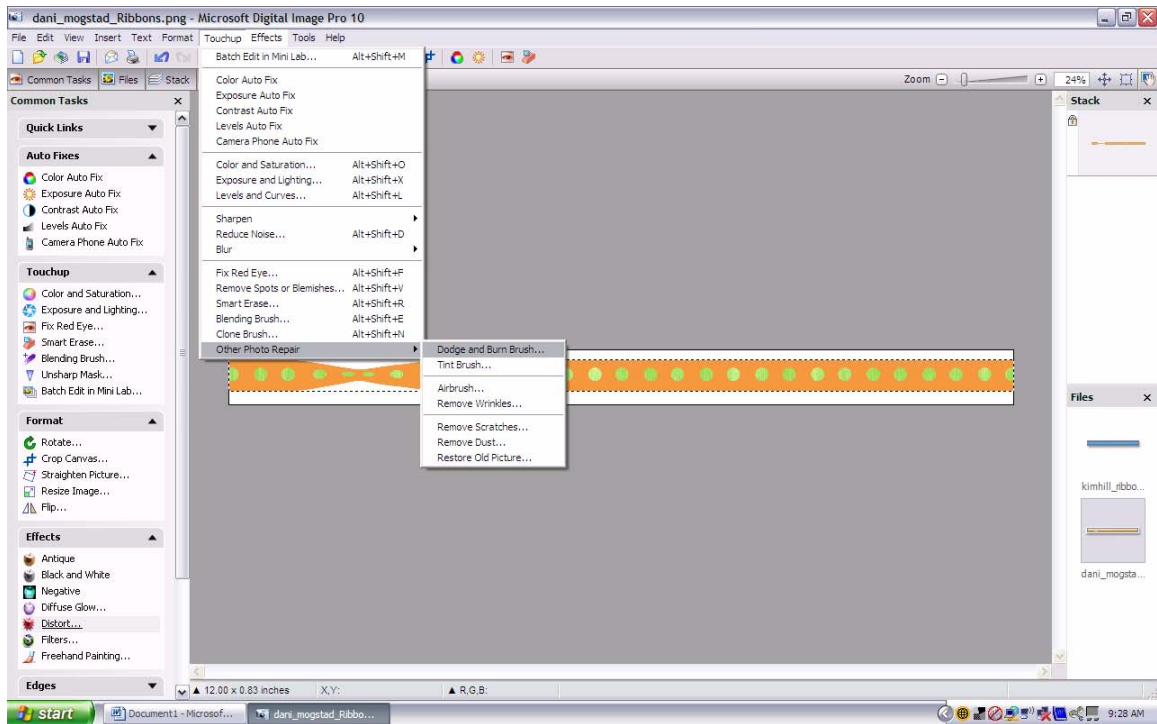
dani_mogstad_Ribbons.png - Microsoft Digital Image Pro 10

File Edit View Insert Text Format Touchup Effects Tools Help

Common Tasks Files Stack

Zoom 24%

Common Tasks

Quick Links

Auto Fixes
Color Auto Fix
Exposure Auto Fix
Contrast Auto Fix
Levels Auto Fix
Camera Phone Auto Fix

Touchup
Color and Saturation...
Exposure and Lighting...
Fix Red Eye...
Smart Erase...
Blending Brush...
Unsharp Mask...
Batch Edit in Mini Lab...

Format
Rotate...
Crop Canvas...
Straighten Picture...
Resize Image...
Flip...

Effects
Antique
Black and White
Negative
Diffuse Glow...
Distort...
Filters...
Freehand Painting...

Edges

| Batch Edit in Mini Lab... | Alt+Shift+M |
|---|---|
| Color Auto Fix | |
| Exposure Auto Fix | |
| Contrast Auto Fix | |
| Levels Auto Fix | |
| Camera Phone Auto Fix | |
| Color and Saturation... | Alt+Shift+O |
| Exposure and Lighting... | Alt+Shift+X |
| Levels and Curves... | Alt+Shift+L |
| Sharpen | |
| Reduce Noise... | Alt+Shift+D |
| Blur | |
| Fix Red Eye... | Alt+Shift+F |
| Remove Spots or Blemishes... | Alt+Shift+V |
| Smart Erase... | Alt+Shift+R |
| Blending Brush... | Alt+Shift+E |
| Clone Brush... | Alt+Shift+N |
| Other Photo Repair | |

Dodge and Burn Brush...
Tint Brush...
Airbrush...
Remove Wrinkles...
Remove Scratches...
Remove Dust...
Restore Old Picture...

Stack

Files
kimhill_ribbo...
dani_mogsta...

12.00 x 0.83 inches X,Y: R,G,B:

start Document1 - Microsof... dani_mogstad_Ribbo... 9:28 AM